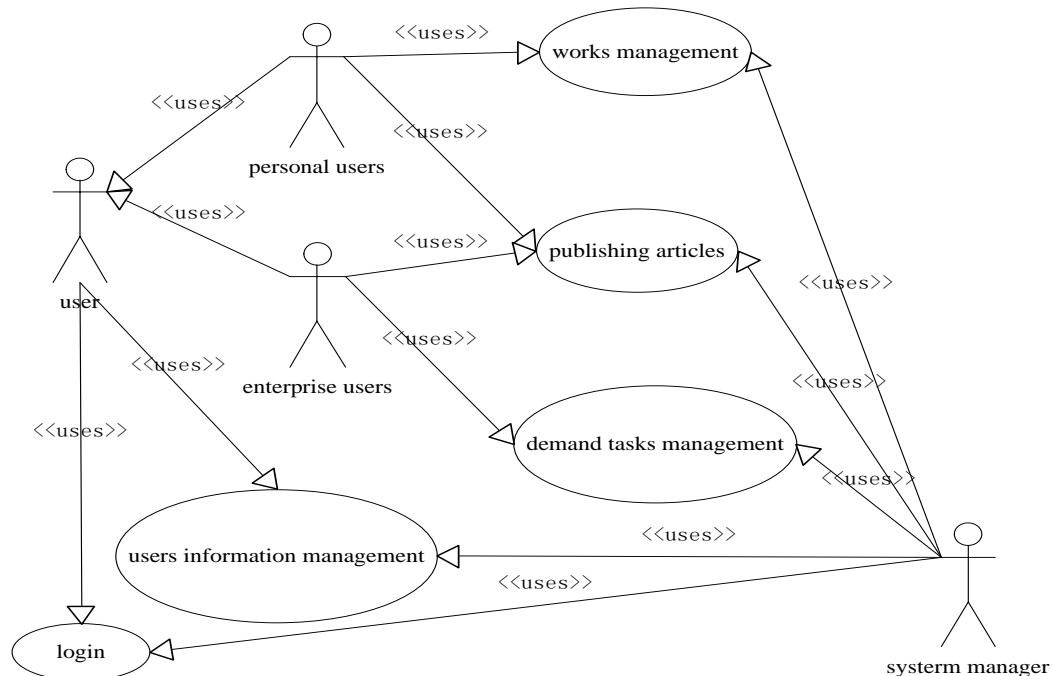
<<uses>>
works management
<<uses>>
personal users
<<uses>>
<<uses>>
<<uses>>
publishing articles
user
enterprise users
<<uses>>
<<uses>>
<<uses>>
<<uses>>
<<uses>>
demand tasks management
<<uses>>
<<uses>>
users information management
<<uses>>
login
systerm manager